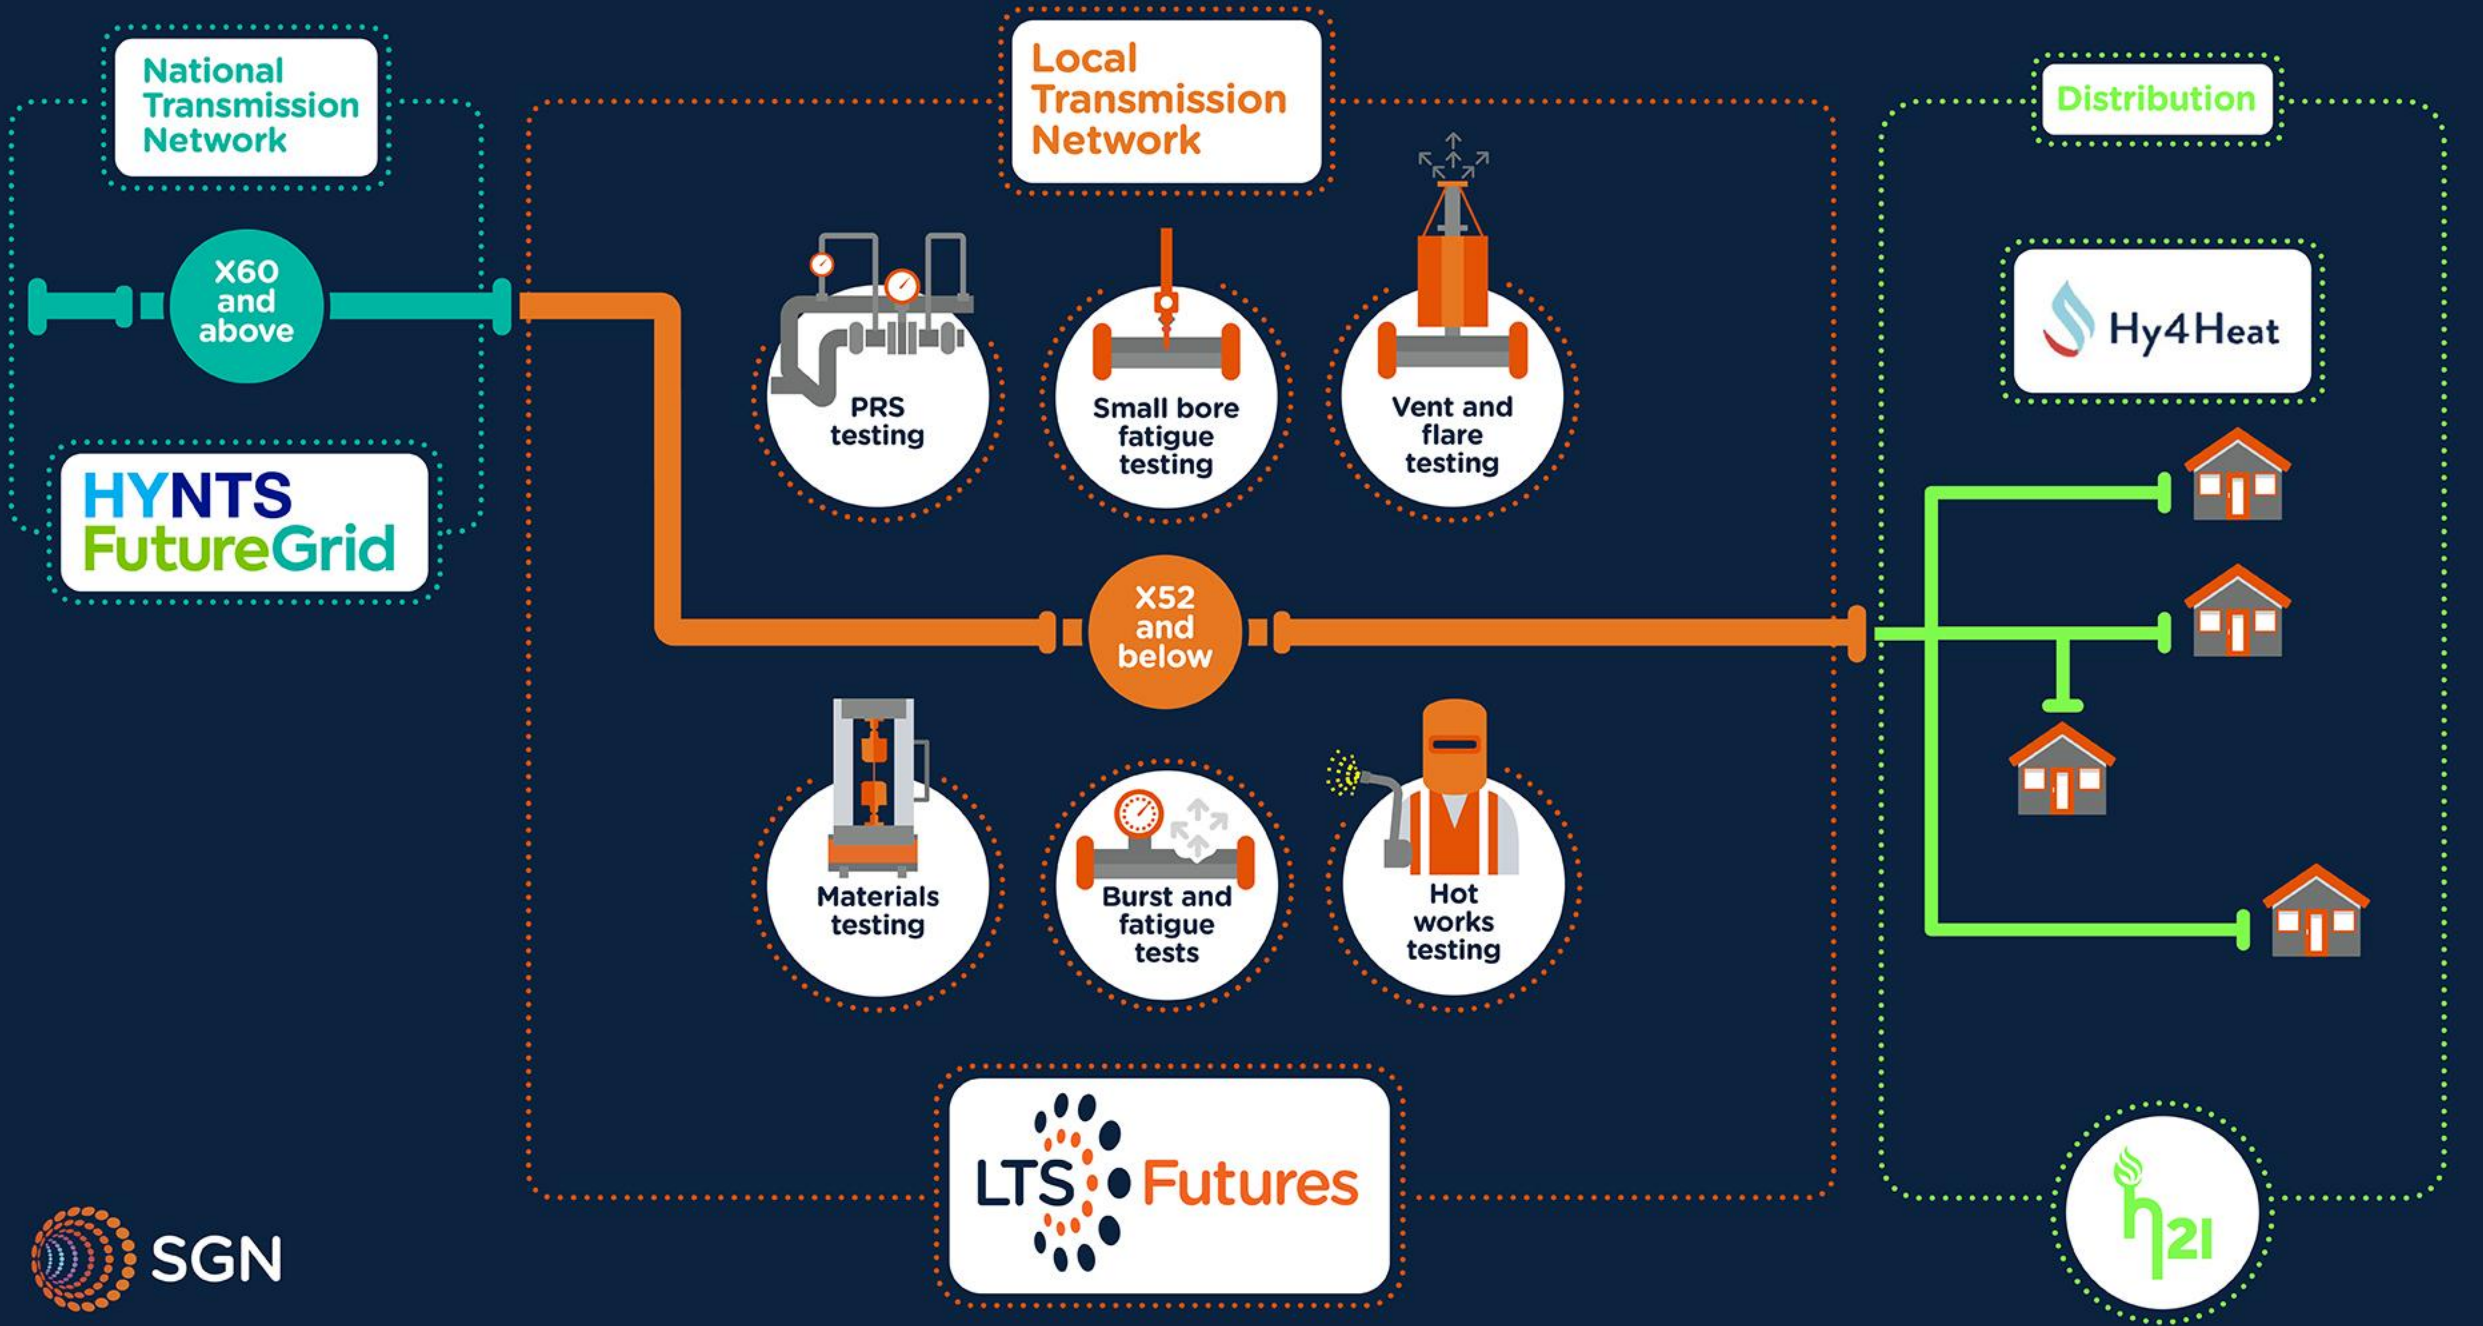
National Transmission Network

X60 and above

HYNTS FutureGrid

Local Transmission Network

PRS testing

Small bore fatigue testing

Vent and flare testing

X52 and below

Materials testing

Burst and fatigue tests

Hot works testing

LTS Futures

Distribution

Hy4Heat

h21

SGN